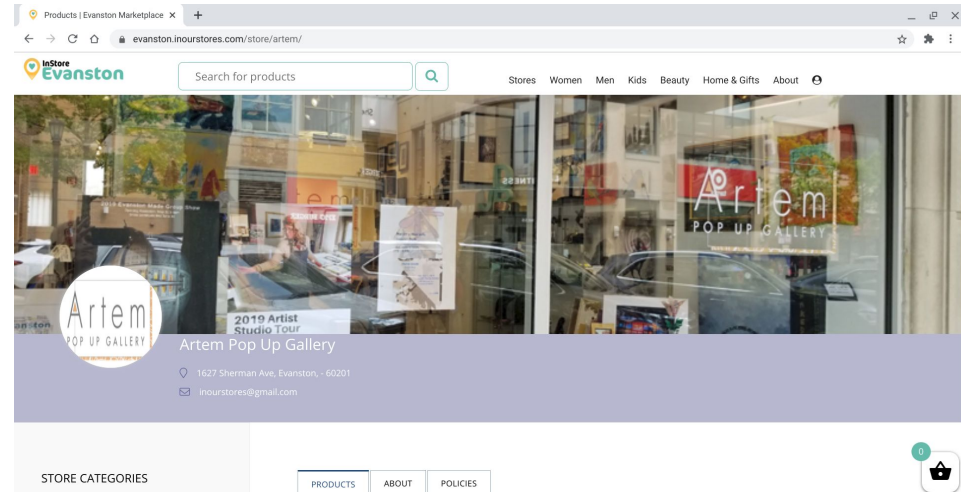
Products | Evanston Marketplace ×
+

evanston.inourstores.com/store/artem/

InStore
Evanston

Search for products

Stores Women Men Kids Beauty Home & Gifts About

Artem
POP UP GALLERY

2019 Artist Studio Tour

Artem
POP UP GALLERY

Artem Pop Up Gallery

1627 Sherman Ave, Evanston, - 60201

inourstores@gmail.com

STORE CATEGORIES

PRODUCTS ABOUT POLICIES

0